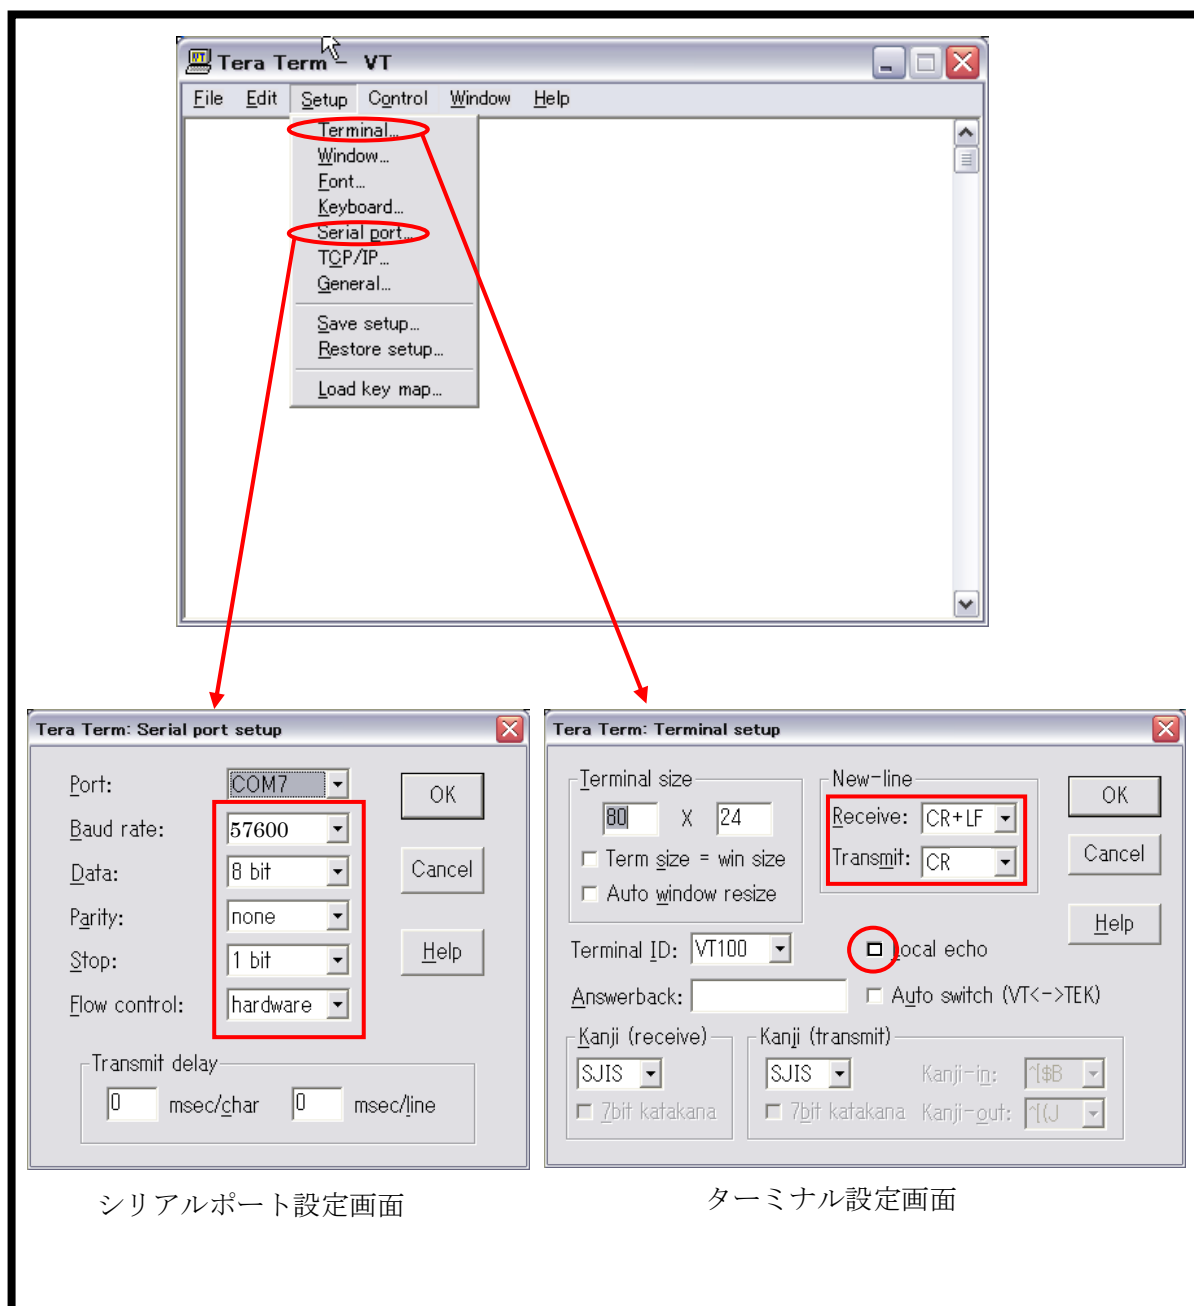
Tera Term - VT

File Edit Setup Control Window Help

Terminal...
Window...
Font...
Keyboard...
Serial port...
TCP/IP...
General...
Save setup...
Restore setup...
Load key map...

Tera Term: Serial port setup

Port: COM7
Baud rate: 57600
Data: 8 bit
Parity: none
Stop: 1 bit
Flow control: hardware

OK
Cancel
Help

Transmit delay
0 msec/char 0 msec/line

Tera Term: Terminal setup

Terminal size
80 X 24
Term size = win size
Auto window resize

New-line
Receive: CR+LF
Transmit: CR

OK
Cancel
Help

Terminal ID: VT100
Local echo
Answerback:
Auto switch (VT<->TEK)

Kanji (receive)
SJIS
7bit katakana

Kanji (transmit)
SJIS
7bit katakana
Kanji-in: ^[$B
Kanji-out: ^[(J

シリアルポート設定画面

ターミナル設定画面